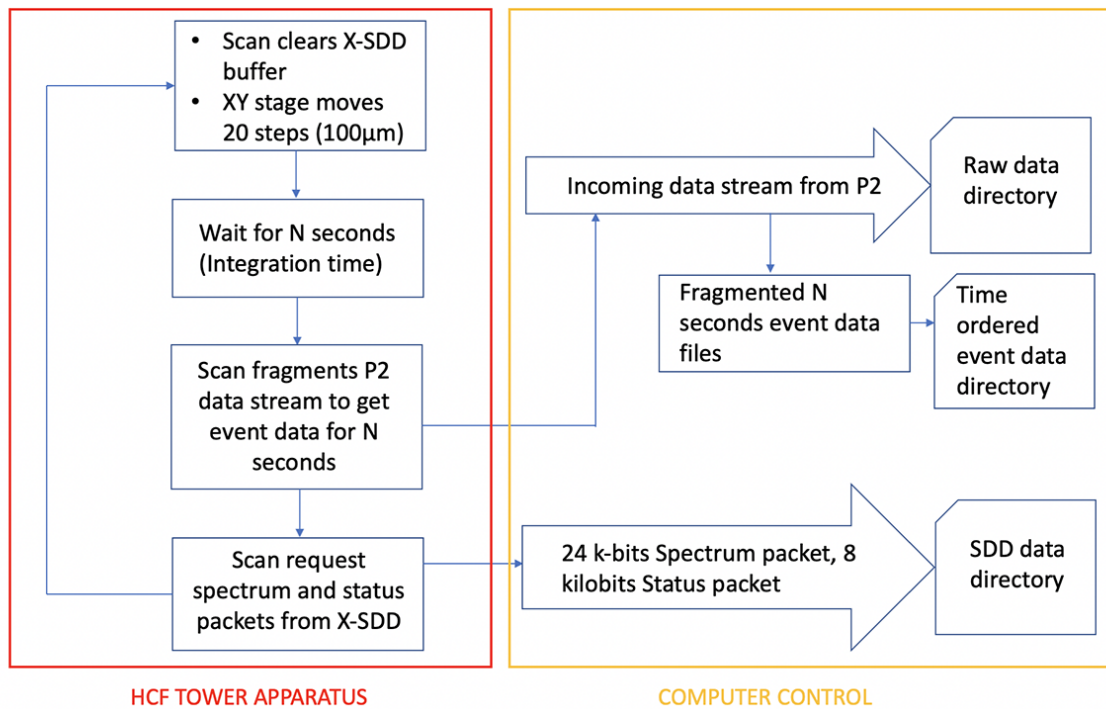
• Scan clears X-SDD buffer
• XY stage moves 20 steps (100µm)

Wait for N seconds (Integration time)

Scan fragments P2 data stream to get event data for N seconds

Scan request spectrum and status packets from X-SDD

Incoming data stream from P2

Raw data directory

Fragmented N seconds event data files

Time ordered event data directory

24 k-bits Spectrum packet, 8 kilobits Status packet

SDD data directory

HCF TOWER APPARATUS

COMPUTER CONTROL